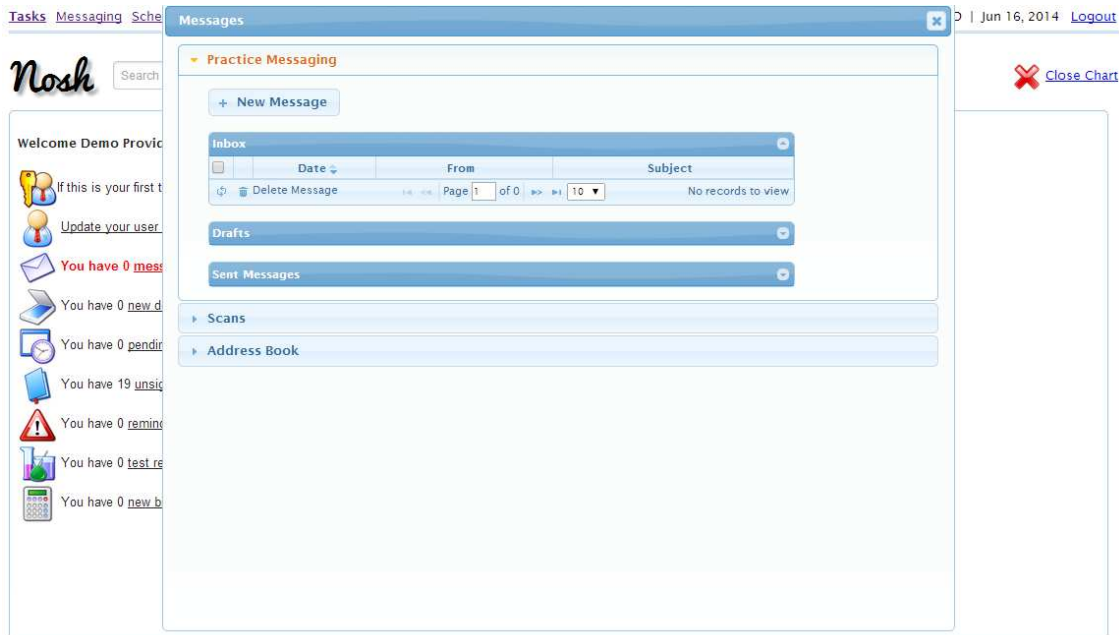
Tasks Messaging Sche

D | Jun 16, 2014 Logout

Nosh

Search

Close Chart

Welcome Demo Provic

If this is your first t

Update your user

You have 0 mess

You have 0 new d

You have 0 pendi

You have 19 unsi

You have 0 remin

You have 0 test re

You have 0 new b

Messages

Practice Messaging

+ New Message

Inbox

| | Date | From | Subject |
|---|---|---|---|

Delete Message Page 1 of 0 10 No records to view

Drafts

Sent Messages

Scans

Address Book